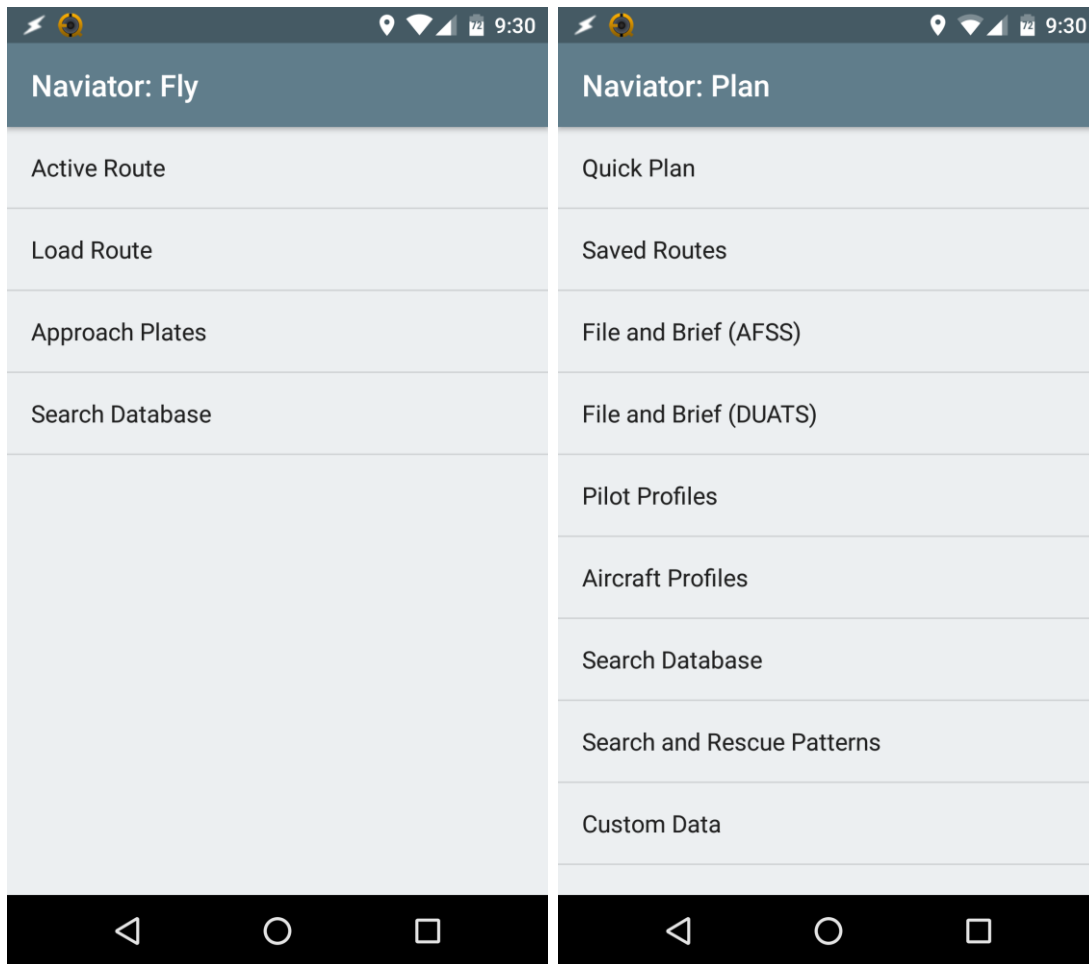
72 9:30

Naviator: Fly

Active Route

Load Route

Approach Plates

Search Database

72 9:30

Naviator: Plan

Quick Plan

Saved Routes

File and Brief (AFSS)

File and Brief (DUATS)

Pilot Profiles

Aircraft Profiles

Search Database

Search and Rescue Patterns

Custom Data